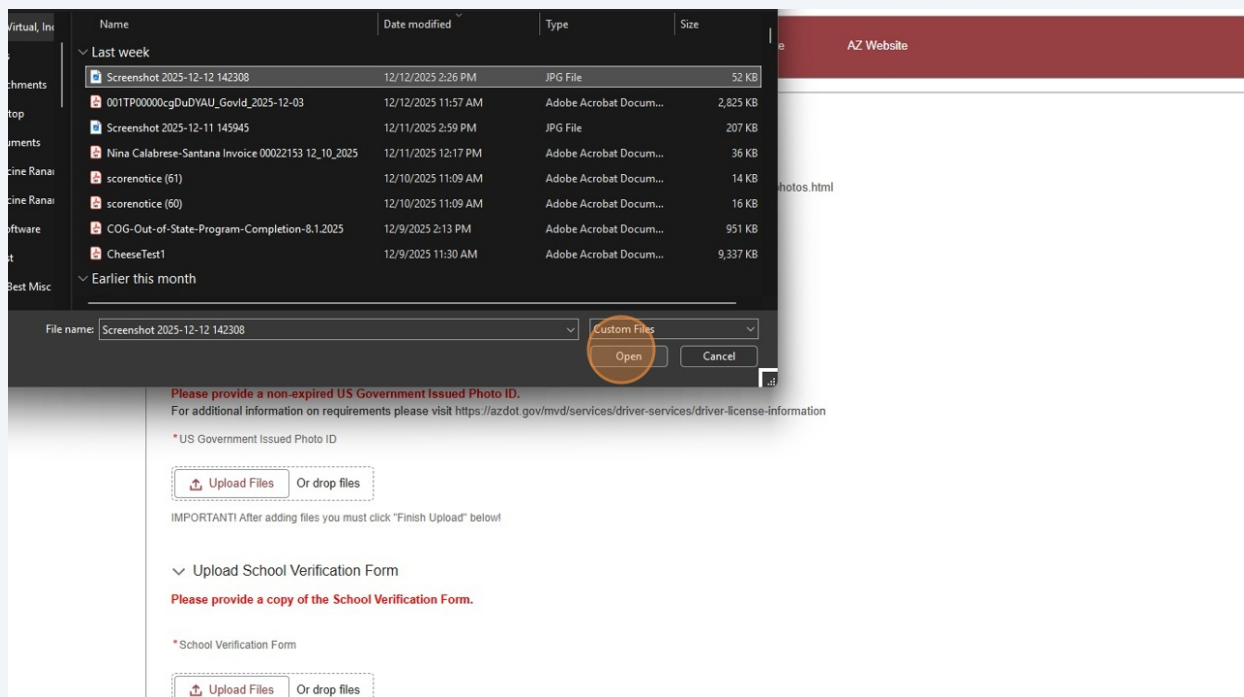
Virtual, Inc
s
chments
top
uments
cine Ranai
cine Ranai
oftware
t
Best Misc

| Name | Date modified | Type | Size |
|---|---|---|---|
| Last week | | | |
| Screenshot 2025-12-12 142308 | 12/12/2025 2:26 PM | JPG File | 52 KB |
| 001TP00000cgDuDYAU_GovId_2025-12-03 | 12/12/2025 11:57 AM | Adobe Acrobat Docum... | 2,825 KB |
| Screenshot 2025-12-11 145945 | 12/11/2025 2:59 PM | JPG File | 207 KB |
| Nina Calabrese-Santana Invoice 00022153 12_10_2025 | 12/11/2025 12:17 PM | Adobe Acrobat Docum... | 36 KB |
| scorenotice (61) | 12/10/2025 11:09 AM | Adobe Acrobat Docum... | 14 KB |
| scorenotice (60) | 12/10/2025 11:09 AM | Adobe Acrobat Docum... | 16 KB |
| COG-Out-of-State-Program-Completion-8.1.2025 | 12/9/2025 2:13 PM | Adobe Acrobat Docum... | 951 KB |
| CheeseTest1 | 12/9/2025 11:30 AM | Adobe Acrobat Docum... | 9,337 KB |
| Earlier this month | | | |

File name: Screenshot 2025-12-12 142308
Custom Files
Open
Cancel

e
AZ Website

hotos.html

Please provide a non-expired US Government Issued Photo ID.
For additional information on requirements please visit https://azdot.gov/mvd/services/driver-services/driver-license-information

*US Government Issued Photo ID

Upload Files
Or drop files

IMPORTANT! After adding files you must click "Finish Upload" below!

Upload School Verification Form

Please provide a copy of the School Verification Form.

*School Verification Form

Upload Files
Or drop files